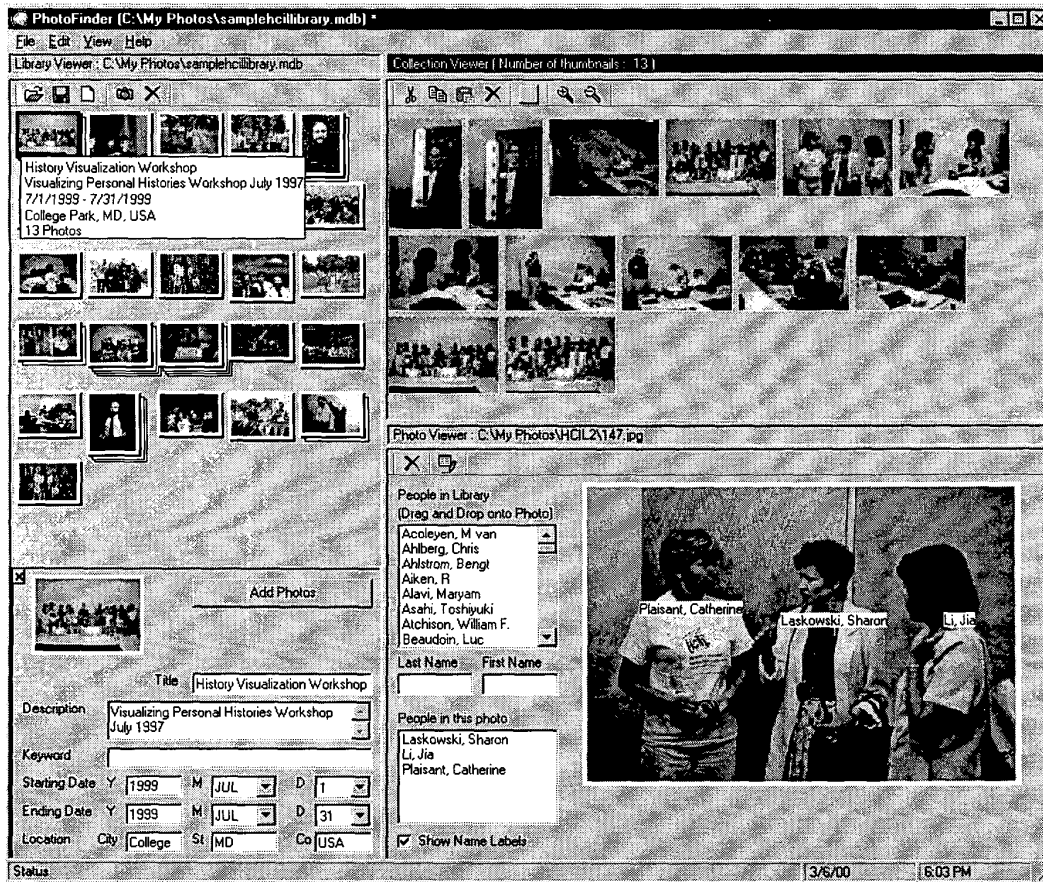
PhotoFinder (C:\My Photos\samplehcillibrary.mdb) *

File Edit View Help

Library Viewer : C:\My Photos\samplehcillibrary.mdb

Collection Viewer ( Number of thumbnails : 13 )

History Visualization Workshop
Visualizing Personal Histories Workshop July 1997
7/1/1999 - 7/31/1999
College Park, MD, USA
13 Photos

Photo Viewer : C:\My Photos\HCIL2\147.jpg

People in Library
(Drag and Drop onto Photo)

Acoleyen, M van
Ahlberg, Chris
Ahlstrom, Bengt
Aiken, R
Alavi, Maryam
Asahi, Toshiyuki
Atchison, William F.
Beaudoin, Luc

Last Name First Name

People in this photo

Laskowski, Sharon
Li, Jia
Plaisant, Catherine

Show Name Labels

Plaisant, Catherine
Laskowski, Sharon
Li, Jia

Add Photos

Title History Visualization Workshop

Description Visualizing Personal Histories Workshop July 1997

Keyword

Starting Date Y 1999 M JUL D 1

Ending Date Y 1999 M JUL D 31

Location City College St MD Co USA

Status

3/6/00

6:03 PM